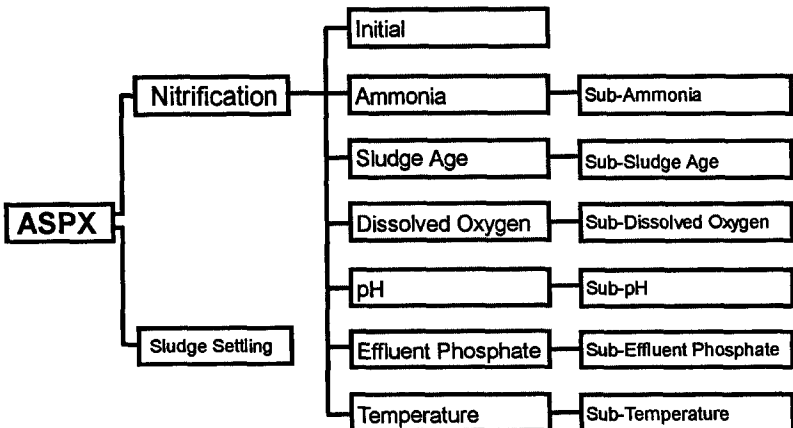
ASPX

Nitrification

Sludge Settling

Initial

Ammonia

Sub-Ammonia

Sludge Age

Sub-Sludge Age

Dissolved Oxygen

Sub-Dissolved Oxygen

pH

Sub-pH

Effluent Phosphate

Sub-Effluent Phosphate

Temperature

Sub-Temperature